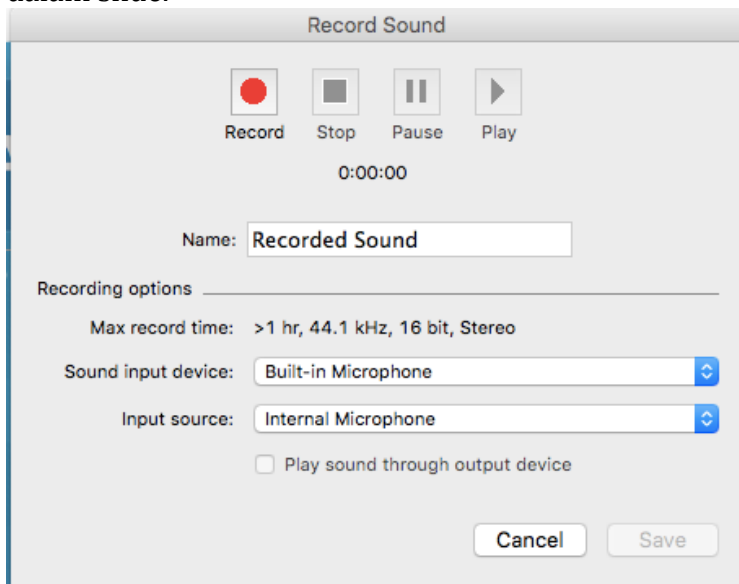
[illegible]

Record Sound

Record Stop Pause Play

0:00:00

Name: Recorded Sound

Recording options

Max record time: >1 hr, 44.1 kHz, 16 bit, Stereo

Sound input device: Built-in Microphone

Input source: Internal Microphone

Play sound through output device

Cancel Save